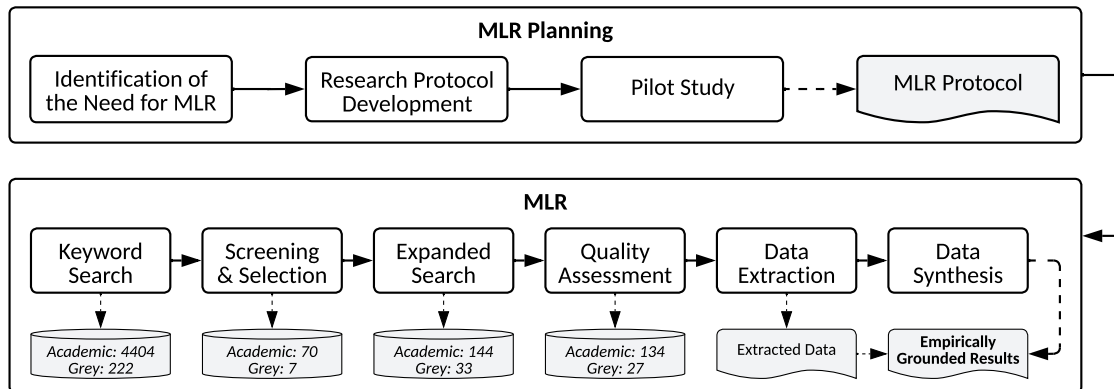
MLR Planning

Identification of the Need for MLR

Research Protocol Development

Pilot Study

MLR Protocol

MLR

Keyword Search

Screening & Selection

Expanded Search

Quality Assessment

Data Extraction

Data Synthesis

Academic: 4404
Grey: 222

Academic: 70
Grey: 7

Academic: 144
Grey: 33

Academic: 134
Grey: 27

Extracted Data

Empirically Grounded Results